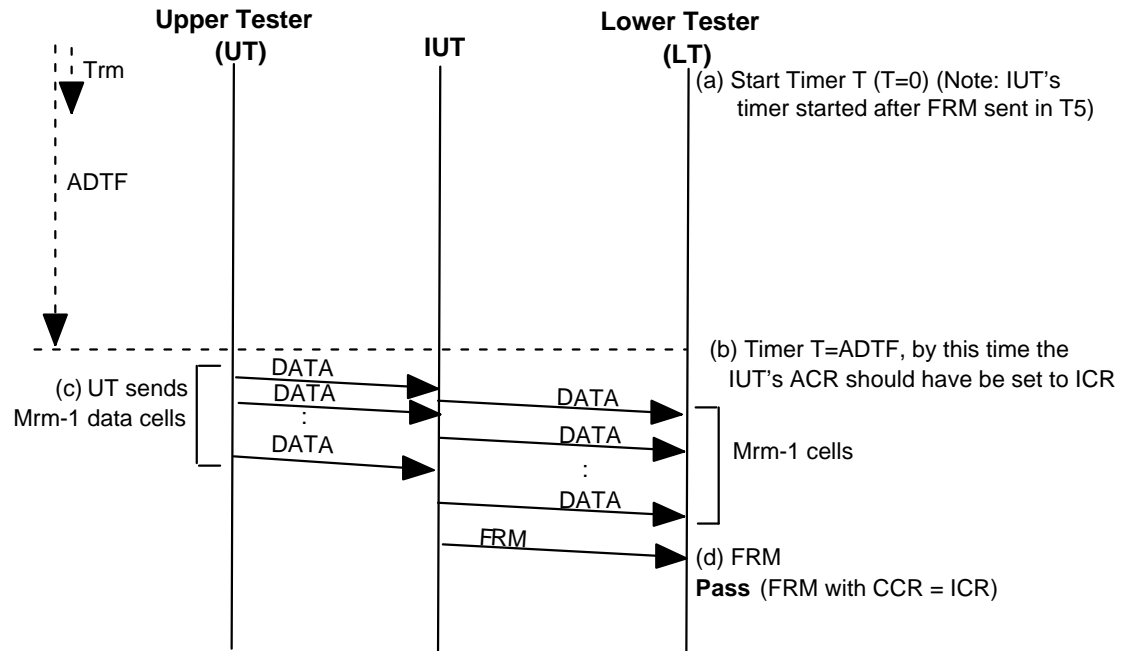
Upper Tester (UT)

IUT

Lower Tester (LT)

Trm

ADTF

(a) Start Timer T (T=0) (Note: IUT's timer started after FRM sent in T5)

(b) Timer T=ADTF, by this time the IUT's ACR should have be set to ICR

(c) UT sends Mrm-1 data cells

DATA

DATA

:

DATA

DATA

DATA

:

DATA

Mrm-1 cells

FRM

(d) FRM

**Pass** (FRM with CCR = ICR)